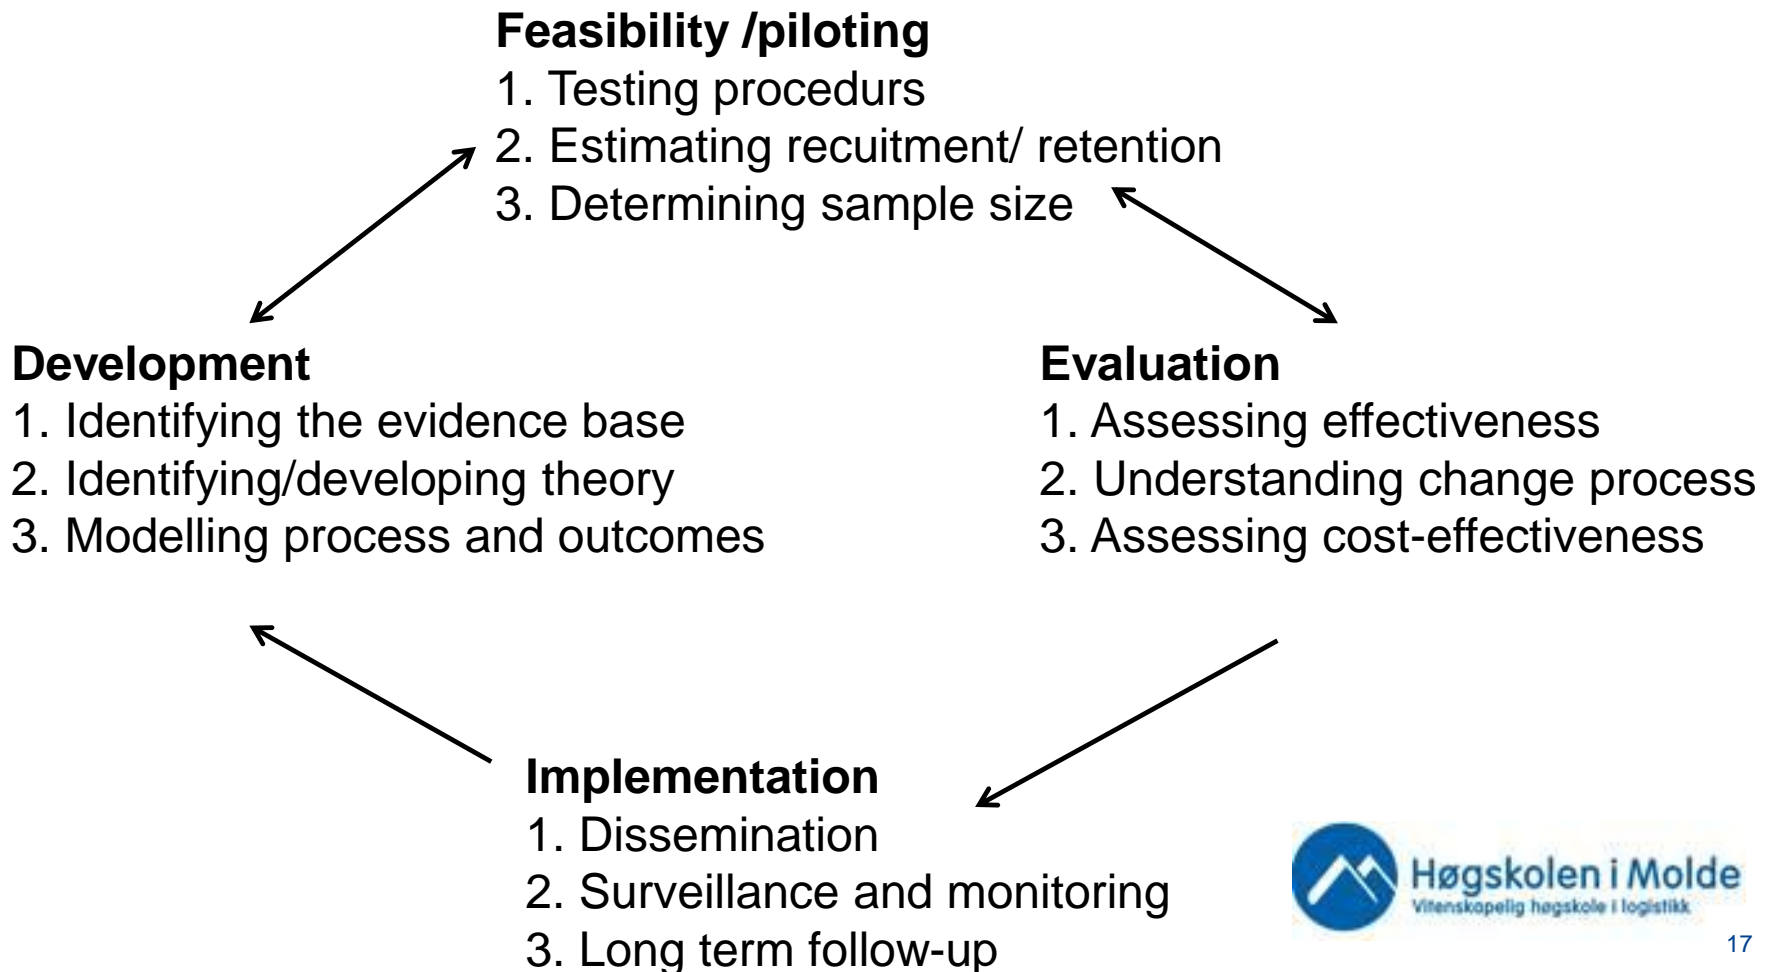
**Feasibility /piloting**
1. Testing procedurs
2. Estimating recuitment/ retention
3. Determining sample size

**Development**
1. Identifying the evidence base
2. Identifying/developing theory
3. Modelling process and outcomes

**Evaluation**
1. Assessing effectiveness
2. Understanding change process
3. Assessing cost-effectiveness

**Implementation**
1. Dissemination
2. Surveillance and monitoring
3. Long term follow-up

Høgskolen i Molde
Vitenskapelig høgskole i logistikk

17